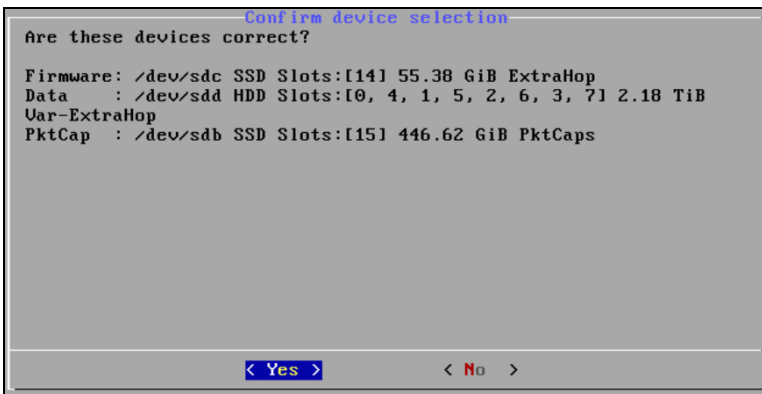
Confirm device selection

Are these devices correct?

Firmware: /dev/sdc SSD Slots:[14] 55.38 GiB ExtraHop
Data    : /dev/sdd HDD Slots:[0, 4, 1, 5, 2, 6, 3, 7] 2.18 TiB Var-ExtraHop
PktCap  : /dev/sdb SSD Slots:[15] 446.62 GiB PktCaps

< Yes >    < No >